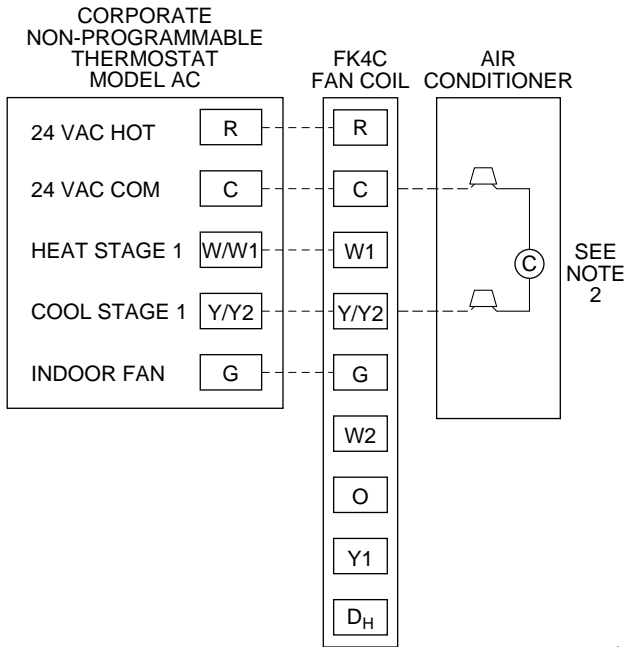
CORPORATE NON-PROGRAMMABLE THERMOSTAT MODEL AC

FK4C FAN COIL

AIR CONDITIONER

24 VAC HOT
R
R

24 VAC COM
C
C

HEAT STAGE 1
W/W1
W1

COOL STAGE 1
Y/Y2
Y/Y2

INDOOR FAN
G
G

W2

O

Y1

$D_H$

C

SEE NOTE 2